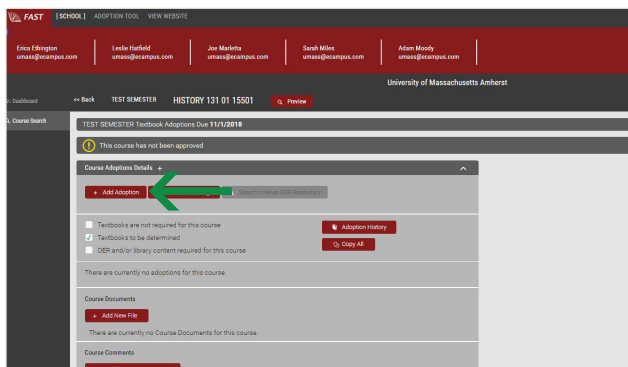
FAST [SCHOOL] ADOPTION TOOL VIEW WEBSITE

Erica Ethington umass@ecampus.com
Leslie Hatfield umass@ecampus.com
Joe Marletta umass@ecampus.com
Sarah Miles umass@ecampus.com
Adam Moody umass@ecampus.com

University of Massachusetts Amherst

Dashboard
Course Search

<< Back TEST SEMESTER HISTORY 131 01 15501 Preview

TEST SEMESTER Textbook Adoptions Due 11/1/2018

This course has not been approved

Course Adoptions Details +

+ Add Adoption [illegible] Search UMass OER Repository

Textbooks are not required for this course
Textbooks to be determined
OER and/or library content required for this course

Adoption History
Copy All

There are currently no adoptions for this course.

Course Documents

+ Add New File

There are currently no Course Documents for this course.

Course Comments